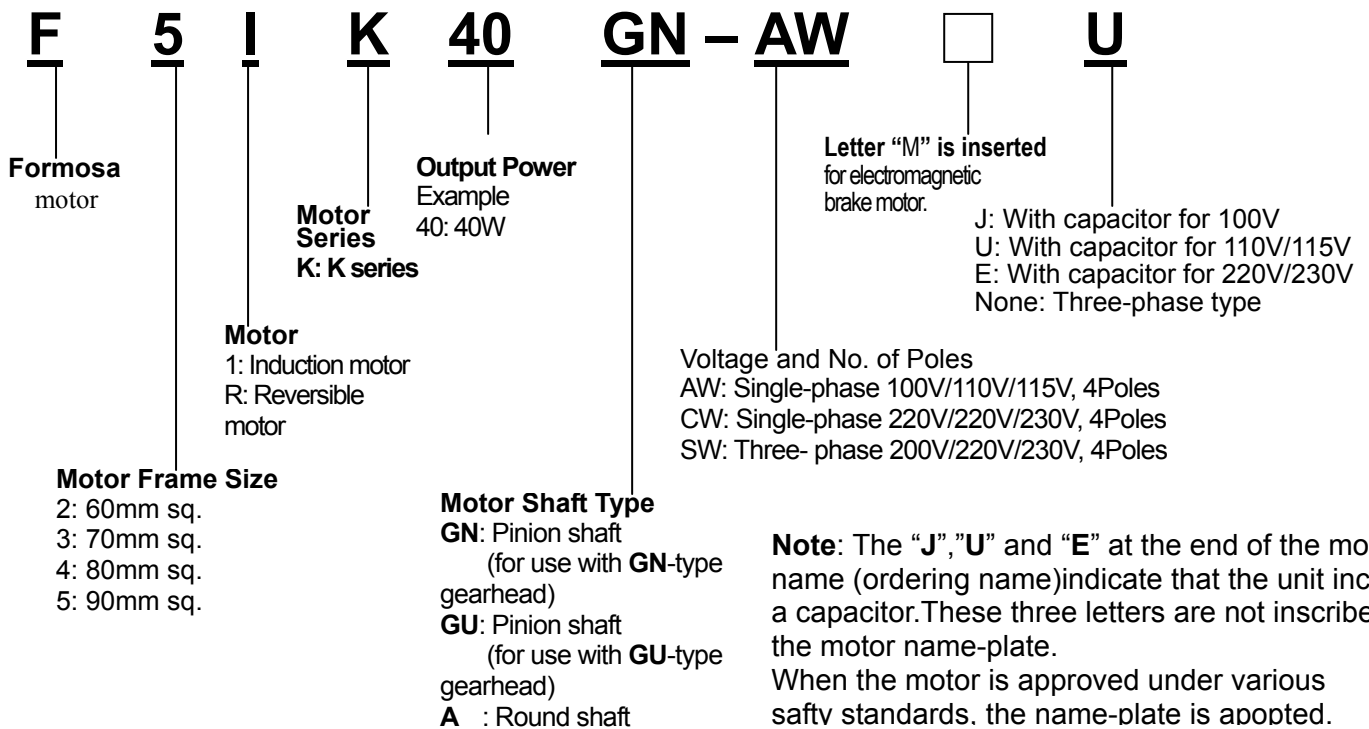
F 5 I K 40 GN – AW □ U

Formosa motor

Motor Series
K: K series

Output Power
Example
40: 40W

Letter "M" is inserted for electromagnetic brake motor.

J: With capacitor for 100V
U: With capacitor for 110V/115V
E: With capacitor for 220V/230V
None: Three-phase type

Motor
1: Induction motor
R: Reversible motor

Voltage and No. of Poles
AW: Single-phase 100V/110V/115V, 4Poles
CW: Single-phase 220V/220V/230V, 4Poles
SW: Three- phase 200V/220V/230V, 4Poles

Motor Frame Size
2: 60mm sq.
3: 70mm sq.
4: 80mm sq.
5: 90mm sq.

Motor Shaft Type
GN: Pinion shaft (for use with GN-type gearhead)
GU: Pinion shaft (for use with GU-type gearhead)
A : Round shaft

Note: The "J","U" and "E" at the end of the mo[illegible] name (ordering name)indicate that the unit inc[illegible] a capacitor.These three letters are not inscribe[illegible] the motor name-plate.
When the motor is approved under various safty standards, the name-plate is apopted.